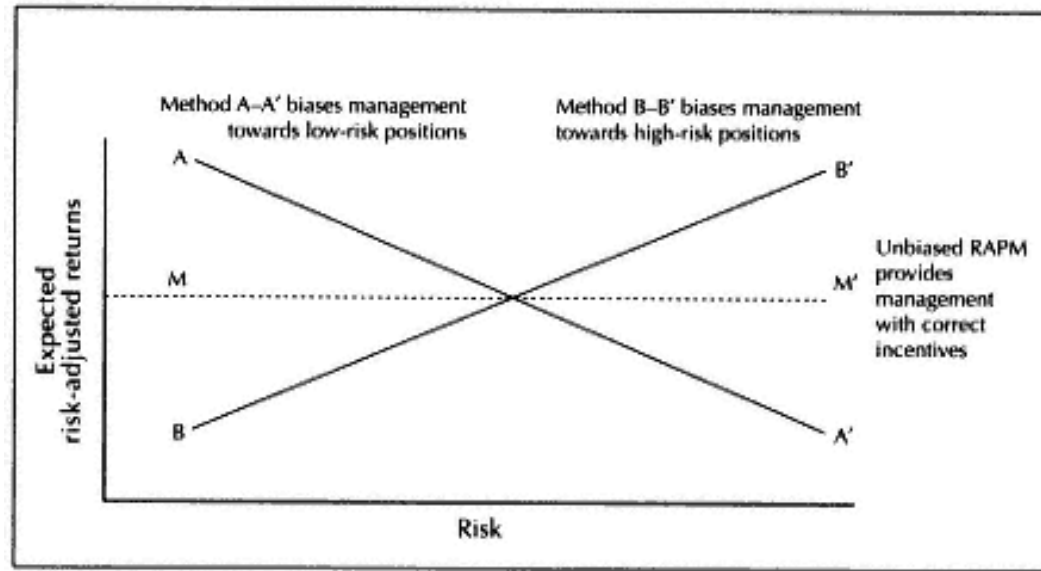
Method A–A' biases management towards low-risk positions

Method B–B' biases management towards high-risk positions

Expected risk-adjusted returns

A

B'

M

M'

Unbiased RAPM provides management with correct incentives

B

A'

Risk